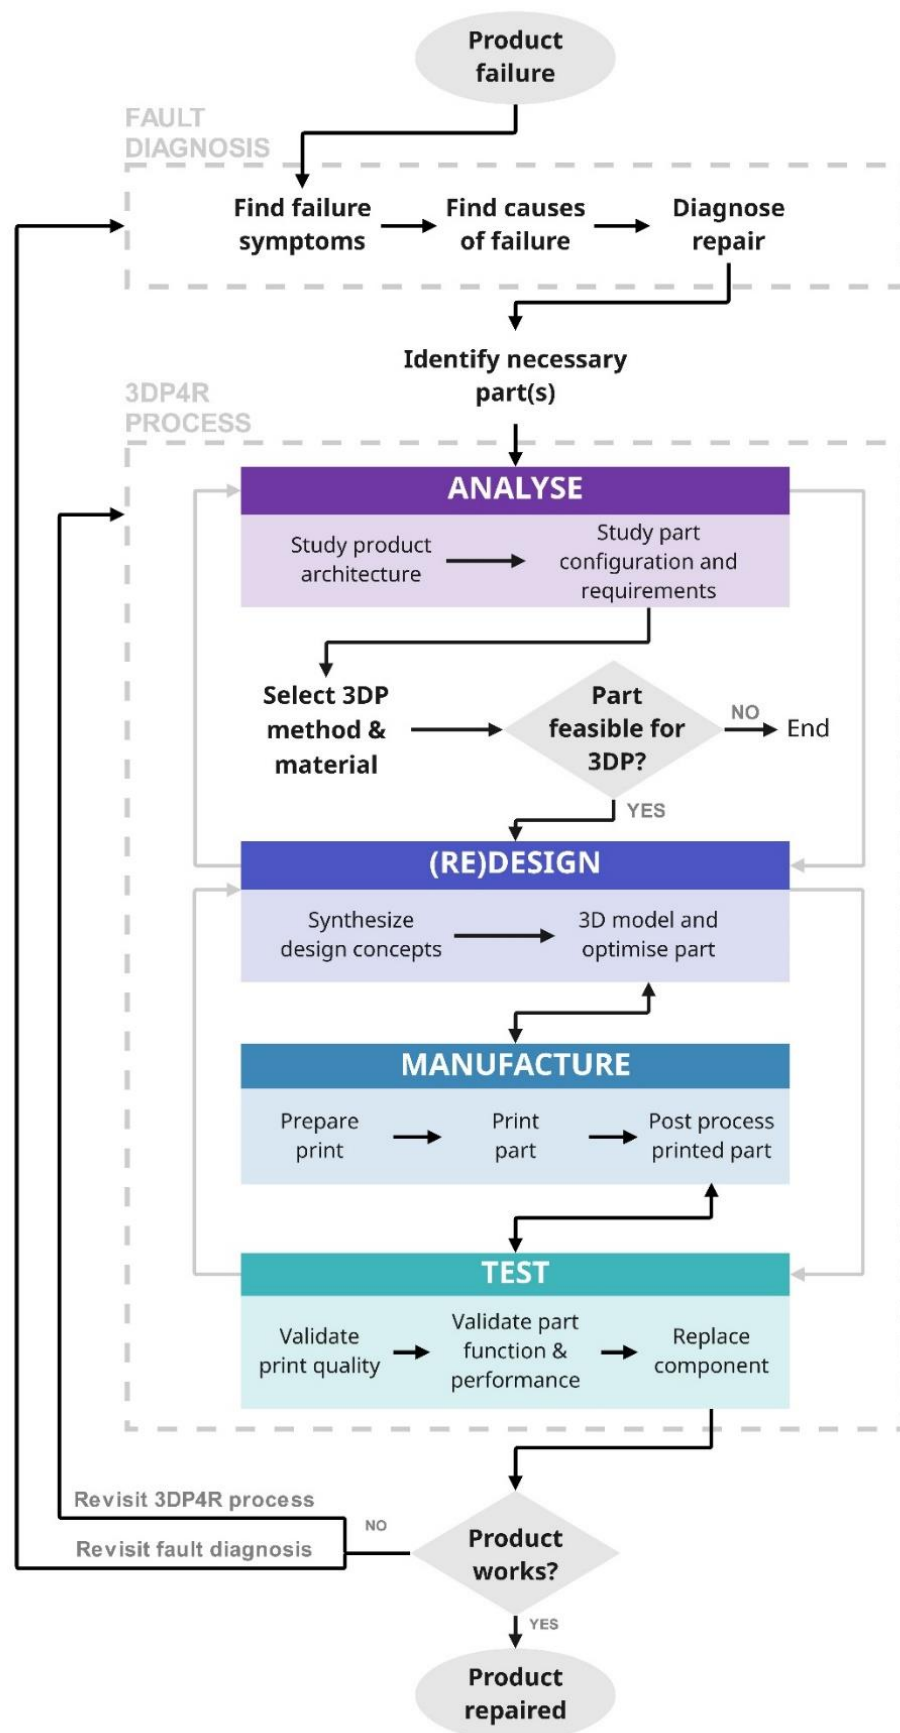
Product failure

FAULT DIAGNOSIS

Find failure symptoms

Find causes of failure

Diagnose repair

Identify necessary part(s)

3DP4R PROCESS

ANALYSE

Study product architecture

Study part configuration and requirements

Select 3DP method & material

Part feasible for 3DP?

NO

End

YES

(RE)DESIGN

Synthesize design concepts

3D model and optimise part

MANUFACTURE

Prepare print

Print part

Post process printed part

TEST

Validate print quality

Validate part function & performance

Replace component

Revisit 3DP4R process

Revisit fault diagnosis

NO

Product works?

YES

Product repaired